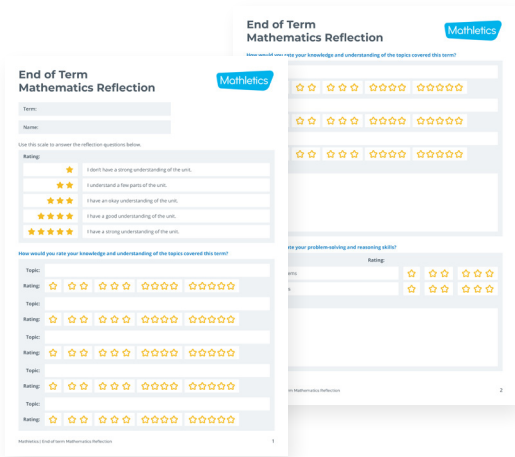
End of Term Mathematics Reflection

Mathletics

How would you rate your knowledge and understanding of the topics covered this term?

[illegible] your problem-solving and reasoning skills?

Rating:

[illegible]ems

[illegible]e

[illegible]m Mathematics Reflection

2

End of Term Mathematics Reflection

Mathletics

Term:

Name:

Use this scale to answer the reflection questions below.

Rating:

I don't have a strong understanding of the unit.

I understand a few parts of the unit.

I have an okay understanding of the unit.

I have a good understanding of the unit.

I have a strong understanding of the unit.

How would you rate your knowledge and understanding of the topics covered this term?

Topic:

Rating:

Topic:

Rating:

Topic:

Rating:

Topic:

Rating:

Topic:

Rating:

Mathletics | End of Term Mathematics Reflection

1